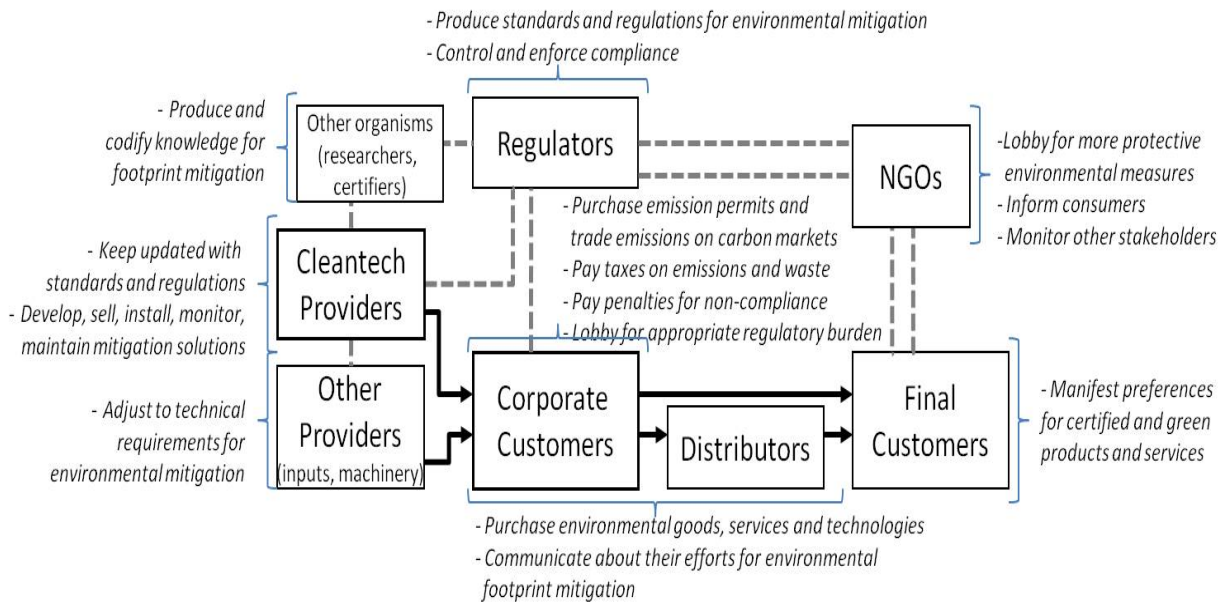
- Produce standards and regulations for environmental mitigation
- Control and enforce compliance

- Produce and codify knowledge for footprint mitigation

Other organisms (researchers, certifiers)

Regulators

NGOs

-Lobby for more protective environmental measures
- Inform consumers
- Monitor other stakeholders

- Purchase emission permits and trade emissions on carbon markets
- Pay taxes on emissions and waste
- Pay penalties for non-compliance
- Lobby for appropriate regulatory burden

- Keep updated with standards and regulations
- Develop, sell, install, monitor, maintain mitigation solutions

Cleantech Providers

Other Providers (inputs, machinery)

- Adjust to technical requirements for environmental mitigation

Corporate Customers

Distributors

Final Customers

- Manifest preferences for certified and green products and services

- Purchase environmental goods, services and technologies
- Communicate about their efforts for environmental footprint mitigation